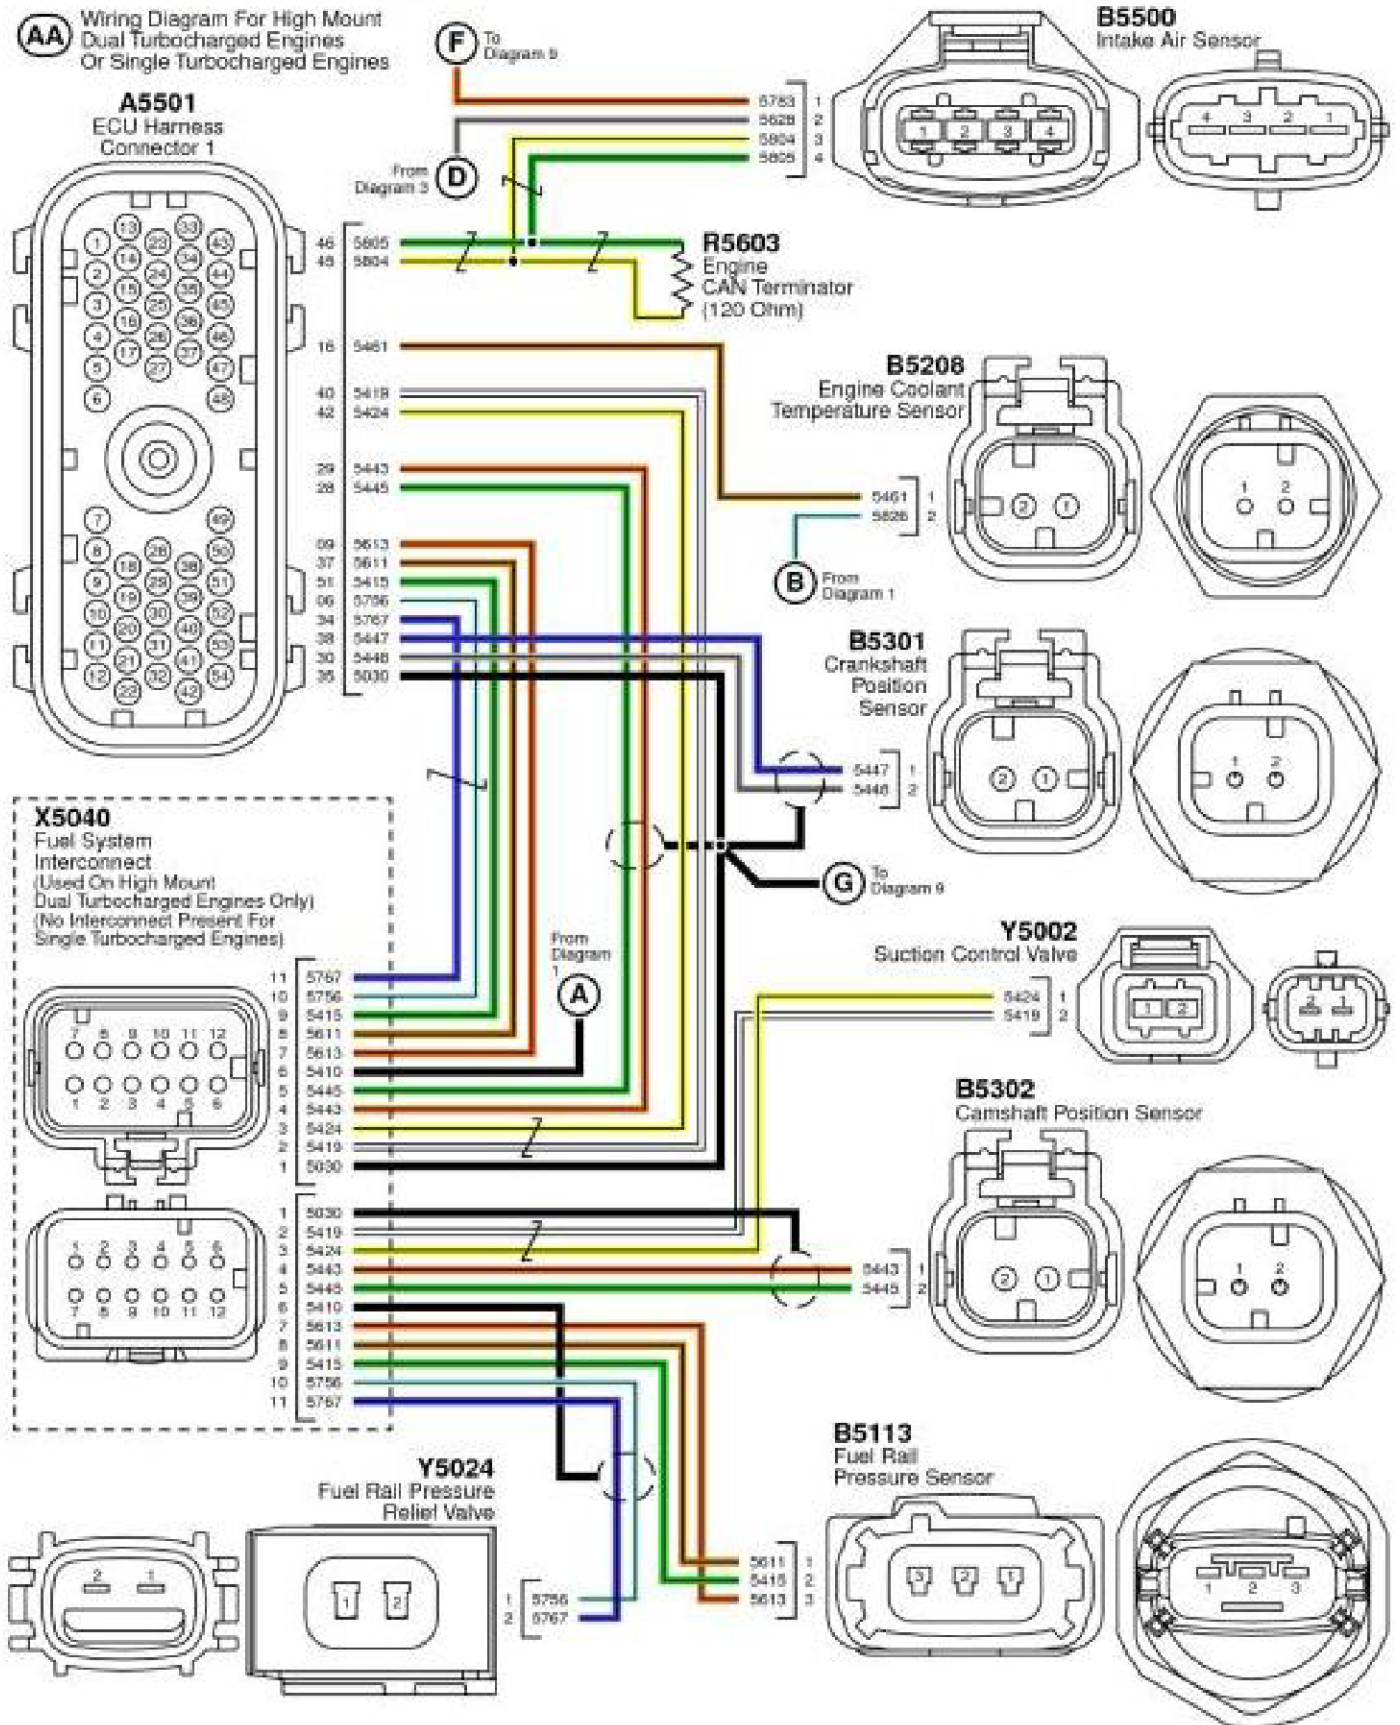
AA Wiring Diagram For High Mount Dual Turbocharged Engines Or Single Turbocharged Engines

F To Diagram 9

B5500
Intake Air Sensor

A5501
ECU Harness Connector 1

5783 1
5628 2
5804 3
5805 4

1 2 3 4
4 3 2 1

From Diagram 3 D

46 5805
48 5804

R5603
Engine CAN Terminator (120 Ohm)

16 5461
40 5419
42 5424
29 5443
28 5445
09 5613
37 5611
51 5415
06 5756
34 5767
38 5447
30 5446
35 5030

B5208
Engine Coolant Temperature Sensor

5461 1
5628 2

B From Diagram 1

B5301
Crankshaft Position Sensor

5447 1
5446 2

G To Diagram 9

X5040
Fuel System Interconnect
(Used On High Mount Dual Turbocharged Engines Only)
(No Interconnect Present For Single Turbocharged Engines)

From Diagram 1
A

11 5767
10 5756
9 5415
8 5611
7 5613
6 5410
5 5445
4 5443
3 5424
2 5419
1 5030

Y5002
Suction Control Valve

5424 1
5419 2

B5302
Camshaft Position Sensor

1 5030
2 5419
3 5424
4 5443
5 5445
6 5410
7 5613
8 5611
9 5415
10 5756
11 5767

5443 1
5445 2

B5113
Fuel Rail Pressure Sensor

Y5024
Fuel Rail Pressure Relief Valve

1 5756
2 5767

5611 1
5415 2
5613 3